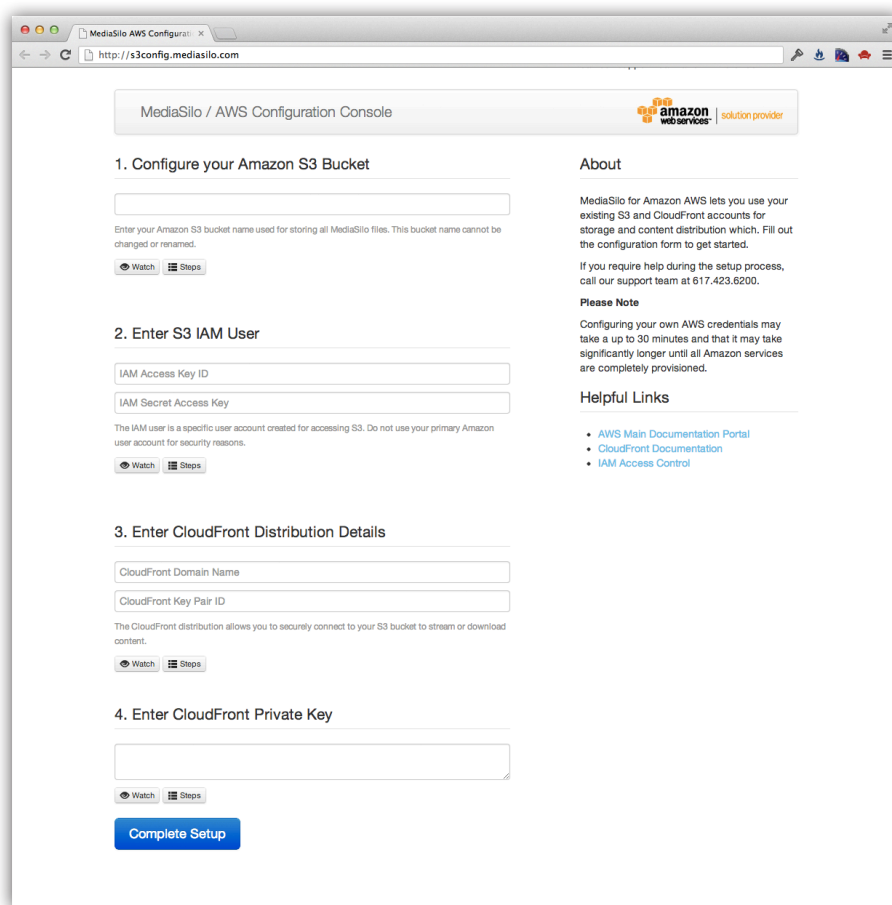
MediaSilo AWS Configurati ×

http://s3config.mediasilo.com

MediaSilo / AWS Configuration Console

amazon web services™ | solution provider

1. Configure your Amazon S3 Bucket

Enter your Amazon S3 bucket name used for storing all MediaSilo files. This bucket name cannot be changed or renamed.

Watch Steps

2. Enter S3 IAM User

IAM Access Key ID

IAM Secret Access Key

The IAM user is a specific user account created for accessing S3. Do not use your primary Amazon user account for security reasons.

Watch Steps

3. Enter CloudFront Distribution Details

CloudFront Domain Name

CloudFront Key Pair ID

The CloudFront distribution allows you to securely connect to your S3 bucket to stream or download content.

Watch Steps

4. Enter CloudFront Private Key

Watch Steps

Complete Setup

About

MediaSilo for Amazon AWS lets you use your existing S3 and CloudFront accounts for storage and content distribution which. Fill out the configuration form to get started.

If you require help during the setup process, call our support team at 617.423.6200.

Please Note

Configuring your own AWS credentials may take a up to 30 minutes and that it may take significantly longer until all Amazon services are completely provisioned.

Helpful Links

- AWS Main Documentation Portal
- CloudFront Documentation
- IAM Access Control